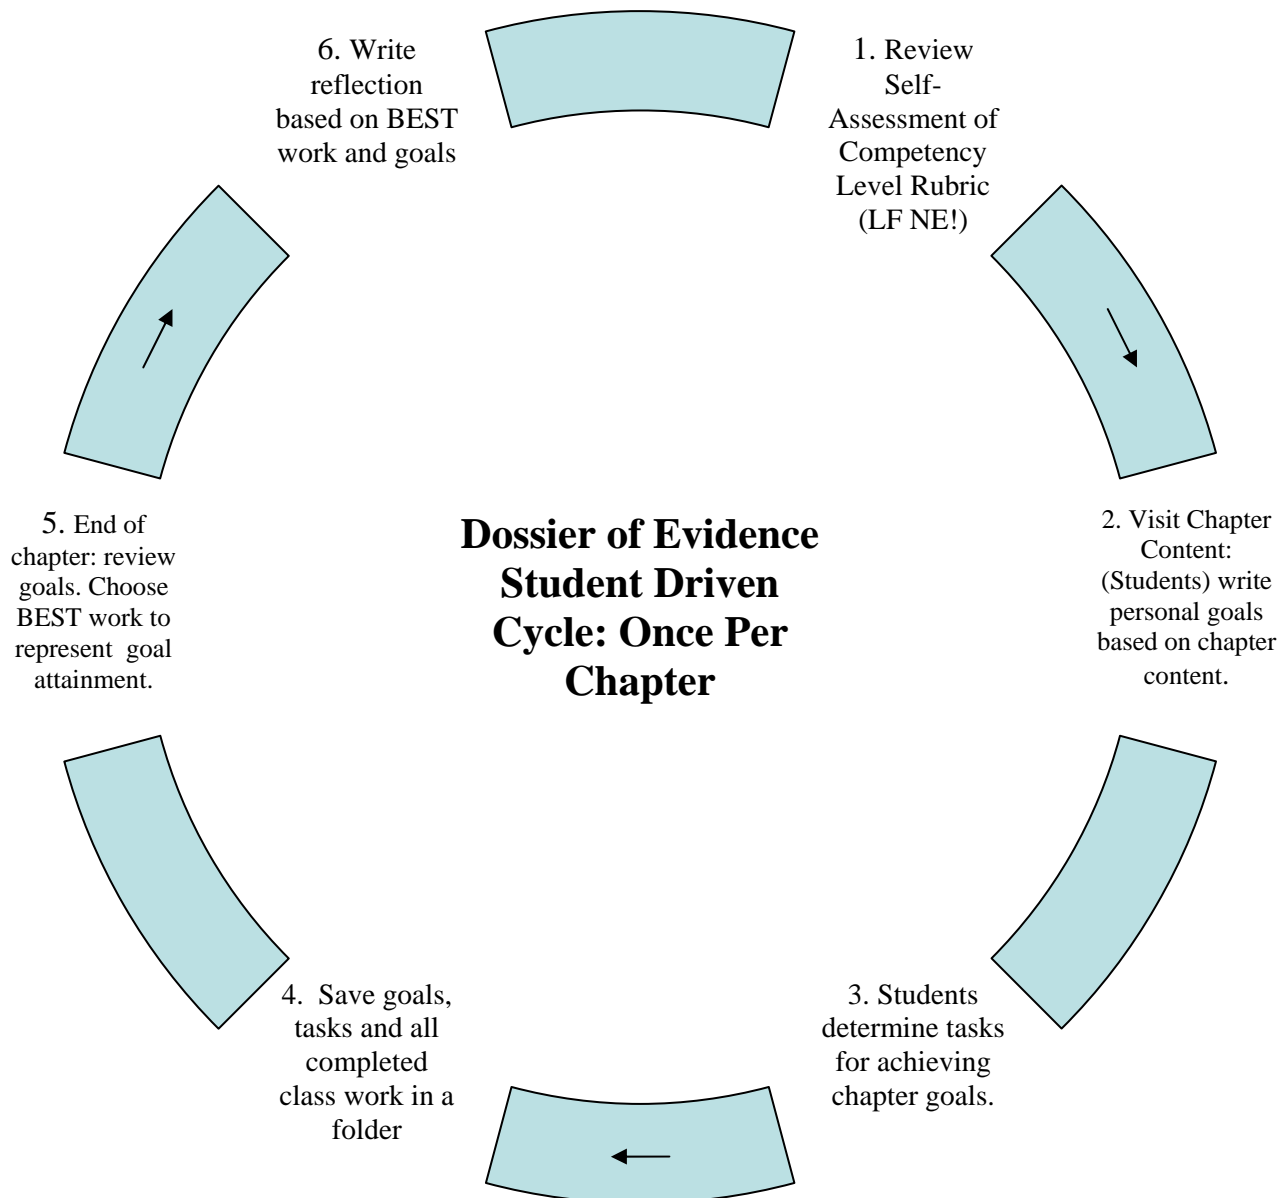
Dossier of Evidence Student Driven Cycle: Once Per Chapter

1. Review Self-Assessment of Competency Level Rubric (LF NE!)

2. Visit Chapter Content: (Students) write personal goals based on chapter content.

3. Students determine tasks for achieving chapter goals.

4. Save goals, tasks and all completed class work in a folder

5. End of chapter: review goals. Choose BEST work to represent goal attainment.

6. Write reflection based on BEST work and goals